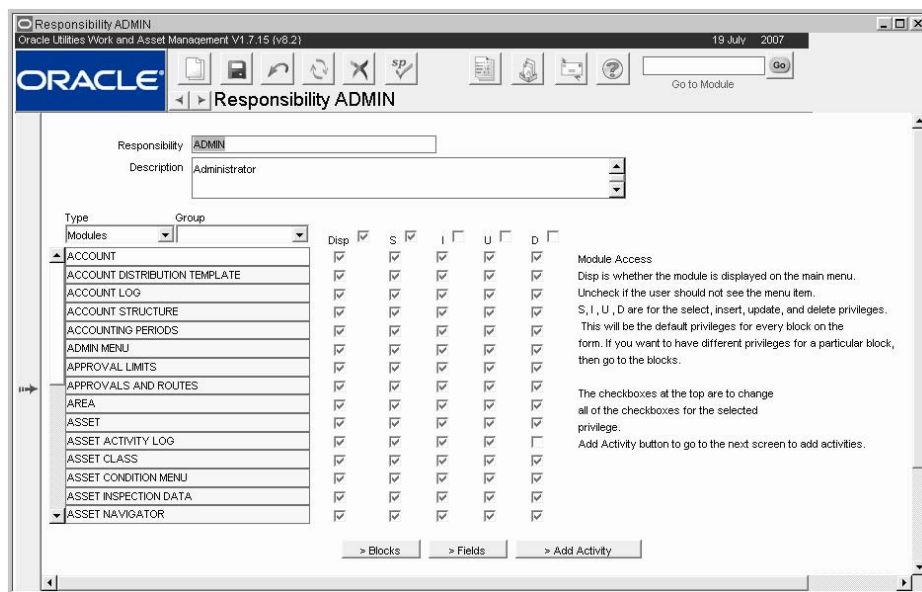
Responsibility ADMIN
Oracle Utilities Work and Asset Management V1.7.15 (v8.2)
19 July 2007
ORACLE
Go
Go to Module
Responsibility ADMIN

Responsibility ADMIN
Description Administrator

Type Group
Modules

Disp S I U D

ACCOUNT
ACCOUNT DISTRIBUTION TEMPLATE
ACCOUNT LOG
ACCOUNT STRUCTURE
ACCOUNTING PERIODS
ADMIN MENU
APPROVAL LIMITS
APPROVALS AND ROUTES
AREA
ASSET
ASSET ACTIVITY LOG
ASSET CLASS
ASSET CONDITION MENU
ASSET INSPECTION DATA
ASSET NAVIGATOR

Module Access
Disp is whether the module is displayed on the main menu. Uncheck if the user should not see the menu item.
S, I, U, D are for the select, insert, update, and delete privileges. This will be the default privileges for every block on the form. If you want to have different privileges for a particular block, then go to the blocks.

The checkboxes at the top are to change all of the checkboxes for the selected privilege.
Add Activity button to go to the next screen to add activities.

» Blocks
» Fields
» Add Activity